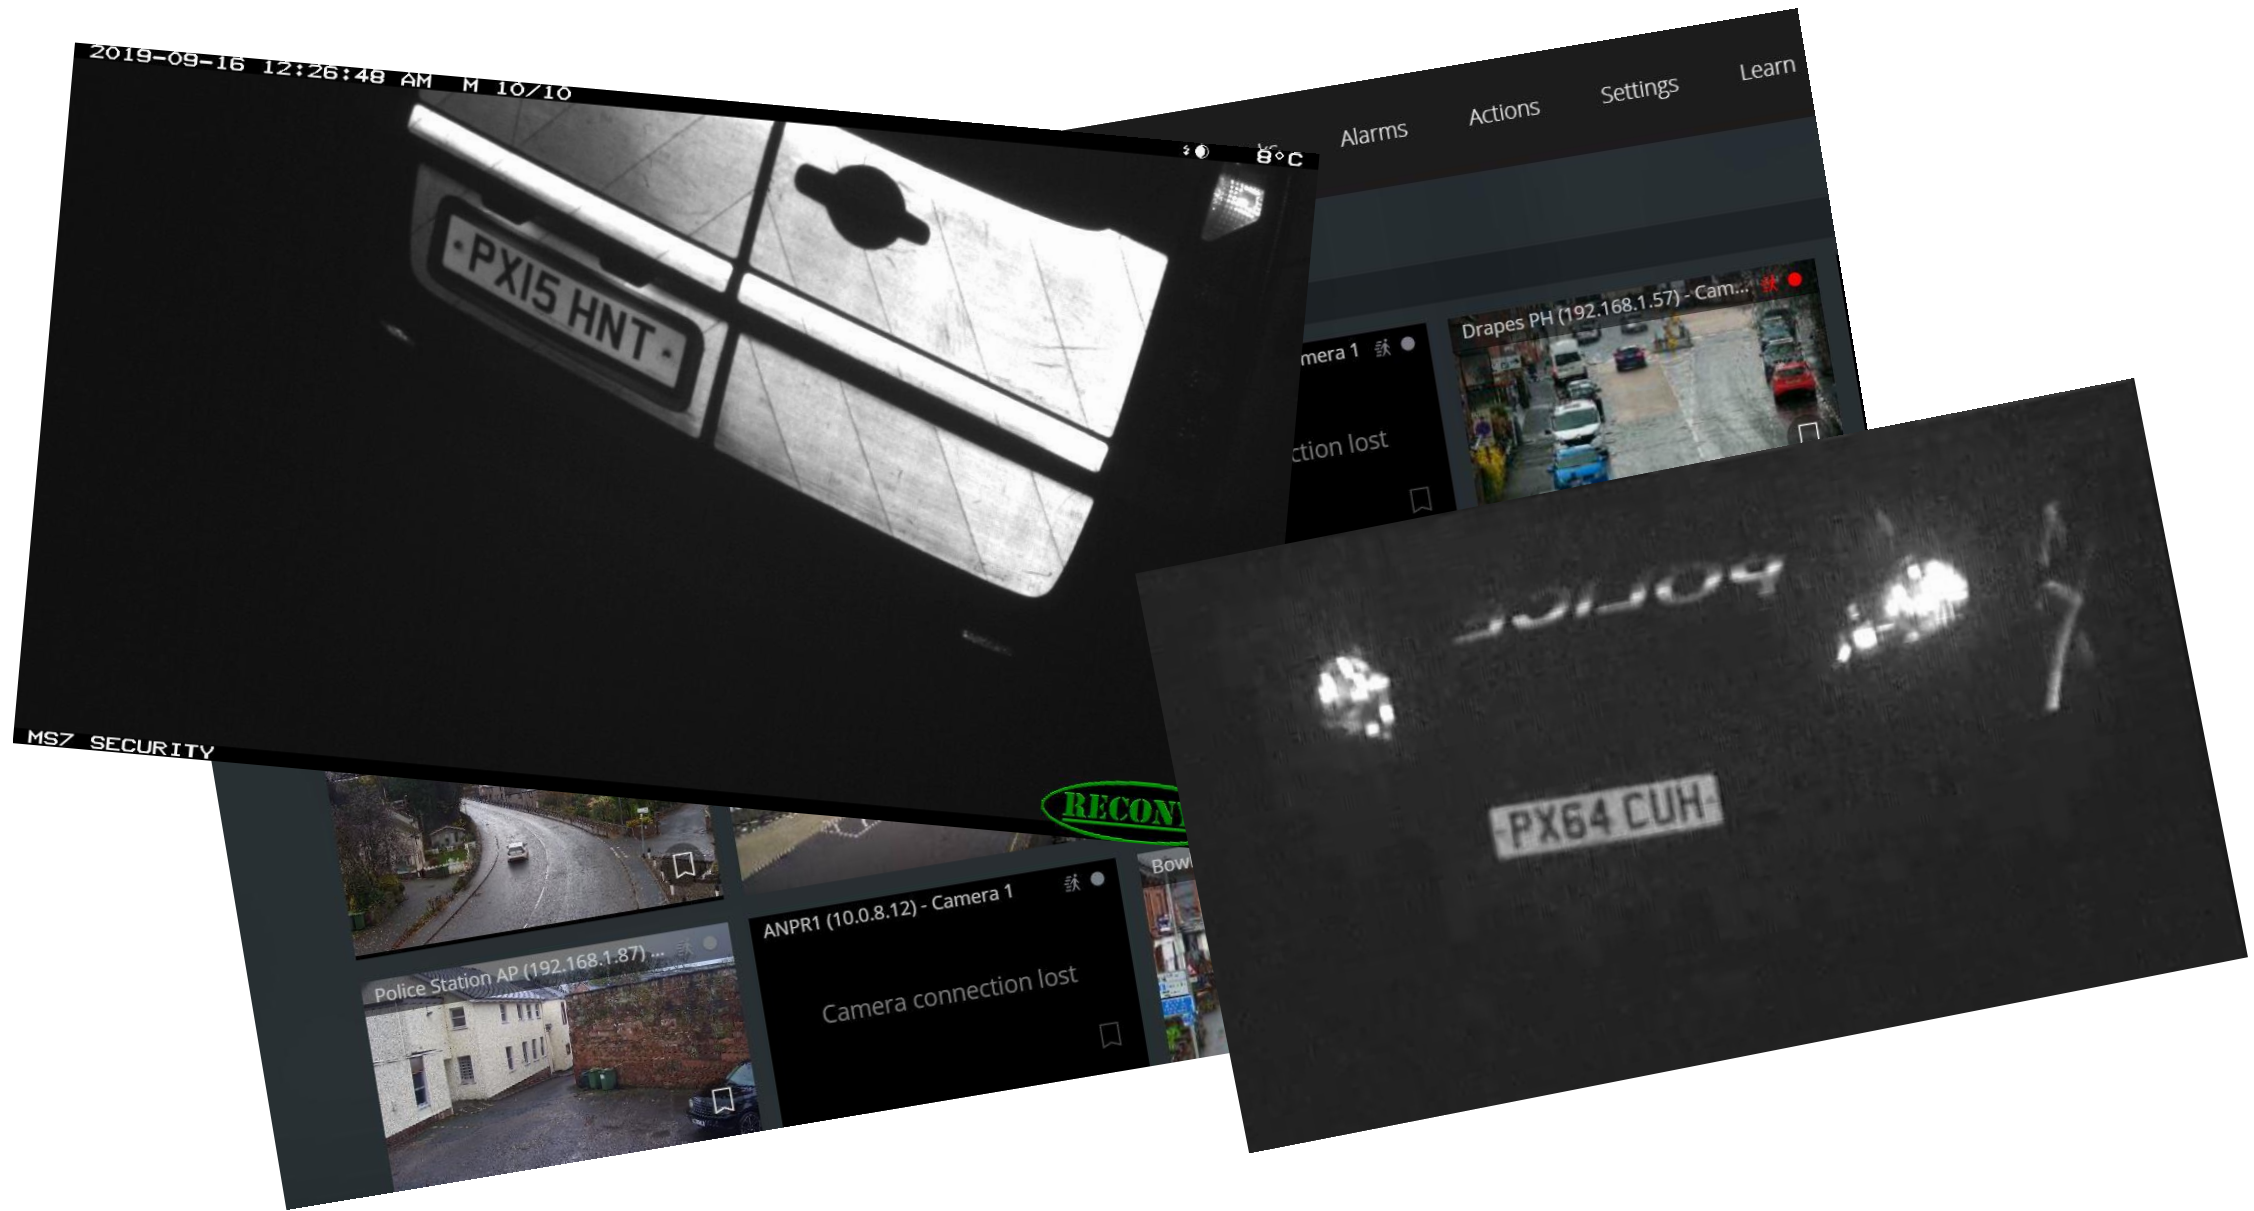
2019-09-16 12:26:48 AM M 10/10

8°C

PX15 HNT

MS7 SECURITY

Alarms Actions Settings Learn

mera 1

ction lost

Drapes PH (192.168.1.57) - Cam...

POLICE

PX64 CUH

RECON

Bow

ANPR1 (10.0.8.12) - Camera 1

Camera connection lost

Police Station AP (192.168.1.87) ...